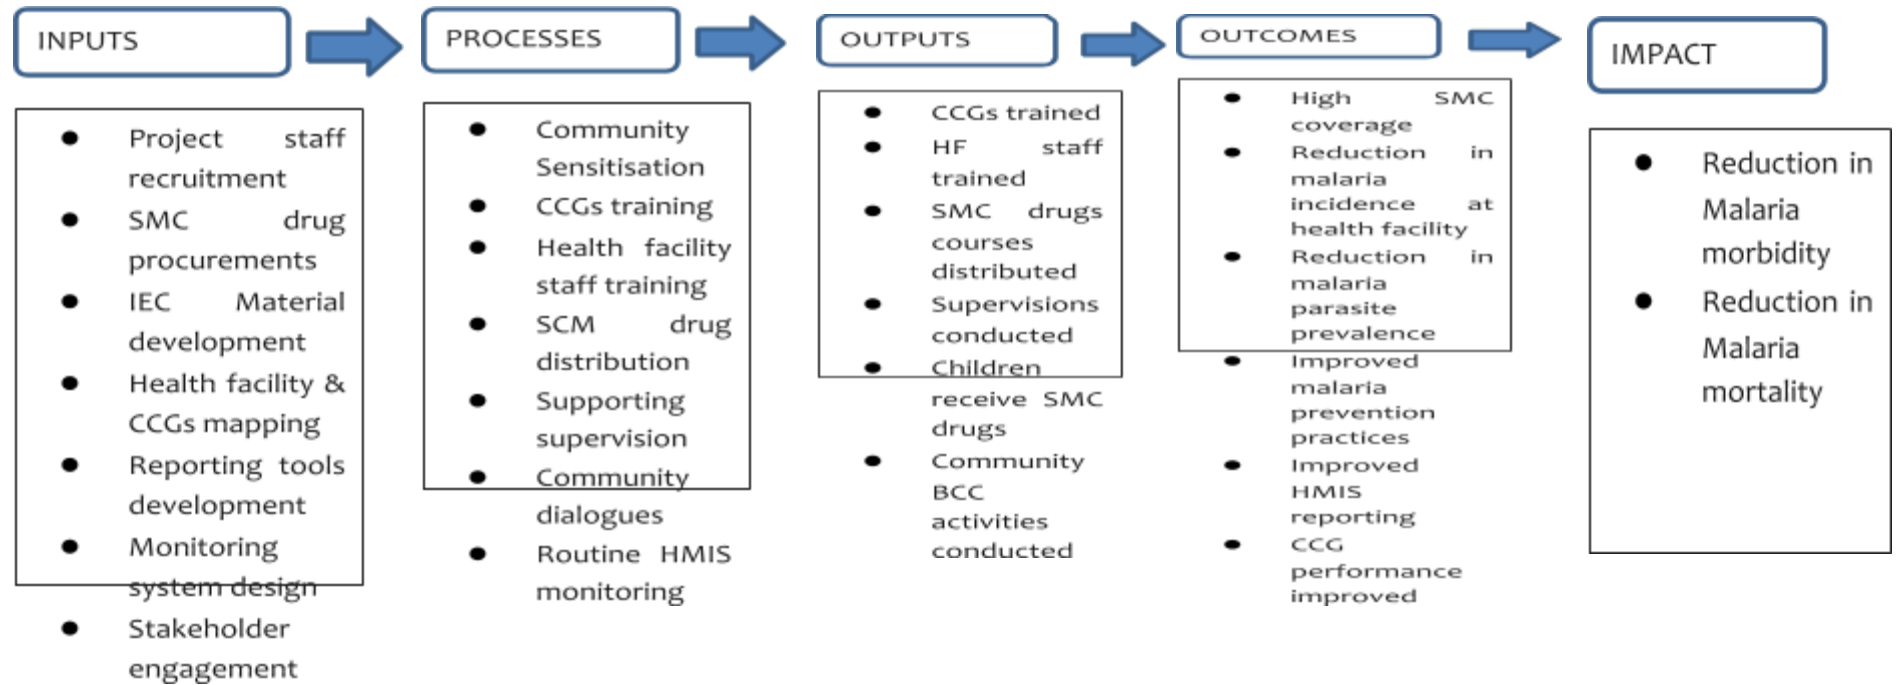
INPUTS

PROCESSES

OUTPUTS

OUTCOMES

IMPACT

- Project staff recruitment
- SMC drug procurements
- IEC Material development
- Health facility & CCGs mapping
- Reporting tools development
- Monitoring system design
- Stakeholder engagement

- Community Sensitisation
- CCGs training
- Health facility staff training
- SCM drug distribution
- Supporting supervision
- Community dialogues
- Routine HMIS monitoring

- CCGs trained
- HF staff trained
- SMC drugs courses distributed
- Supervisions conducted
- Children receive SMC drugs
- Community BCC activities conducted

- High SMC coverage
- Reduction in malaria incidence at health facility
- Reduction in malaria parasite prevalence
- Improved malaria prevention practices
- Improved HMIS reporting
- CCG performance improved

- Reduction in Malaria morbidity
- Reduction in Malaria mortality